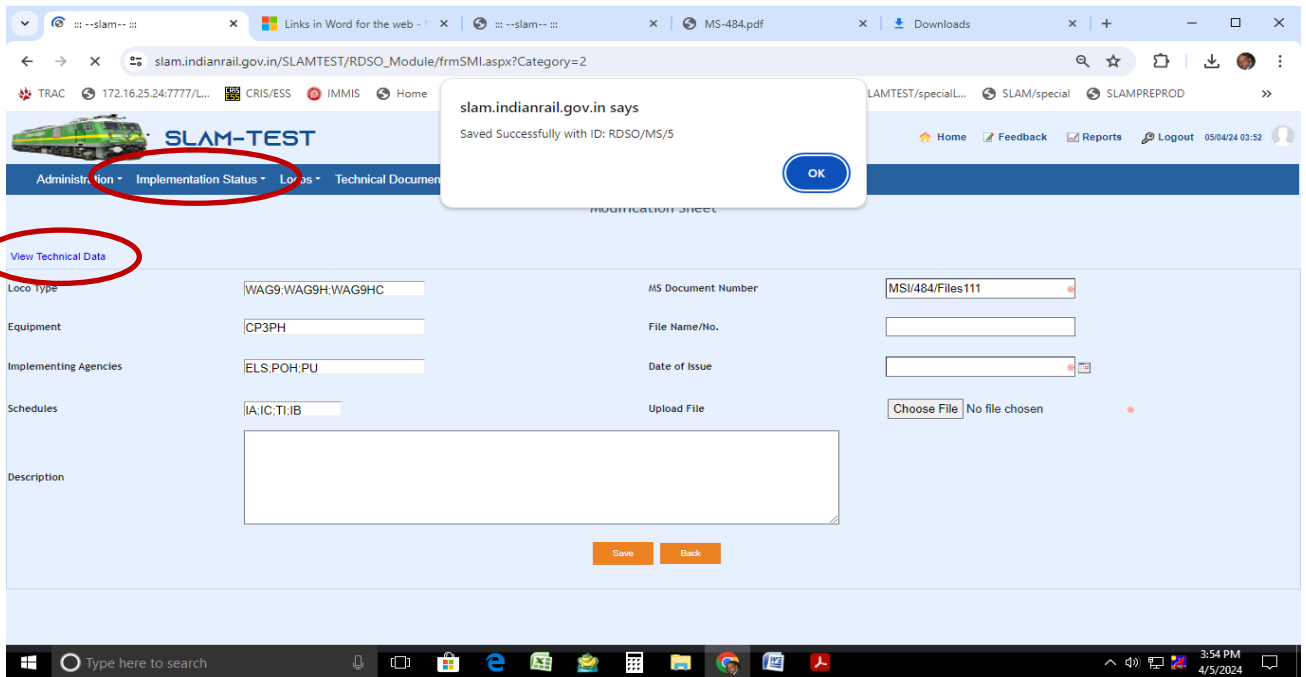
::: --slam-- :::
Links in Word for the web - |
::: --slam-- :::
MS-484.pdf
Downloads

slam.indianrail.gov.in/SLAMTEST/RDSO_Module/frmSMI.aspx?Category=2

TRAC 172.16.25.24:7777/L... CRIS/ESS IMMIS Home LAMTEST/specialL... SLAM/special SLAMPREPROD

SLAM-TEST

Home Feedback Reports Logout 05/04/24 03:52

Administration Implementation Status Locos Technical Documen

slam.indianrail.gov.in says
Saved Successfully with ID: RDSO/MS/5
OK

Modification Sheet

View Technical Data

Loco Type WAG9:WAG9H:WAG9HC
MS Document Number MSI/484/Files111
Equipment CP3PH
File Name/No.
Implementing Agencies ELS:POH:PU
Date of Issue
Schedules IA:IC:TI:IB
Upload File Choose File No file chosen
Description

Save Back

Type here to search
3:54 PM
4/5/2024